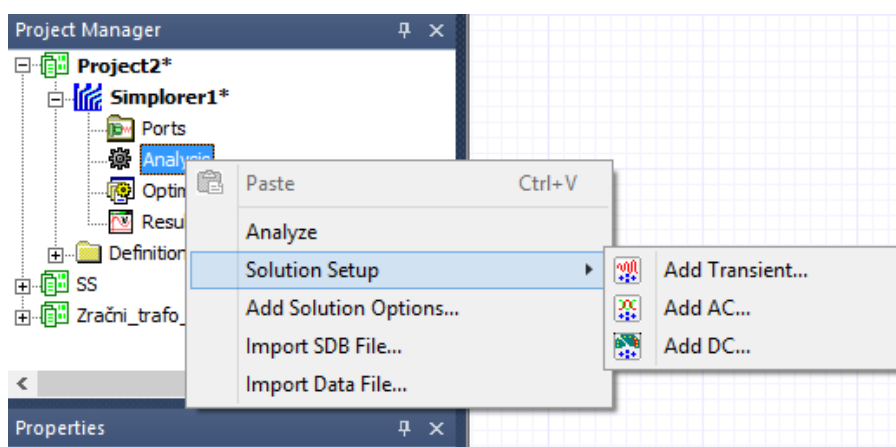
Project Manager

Project2*

Simplorer1*

Ports

Analysis

Optim

Resu

Definition

SS

Zračni_trafo_

<

Properties

Paste Ctrl+V

Analyze

Solution Setup

Add Solution Options...

Import SDB File...

Import Data File...

Add Transient...

Add AC...

Add DC...